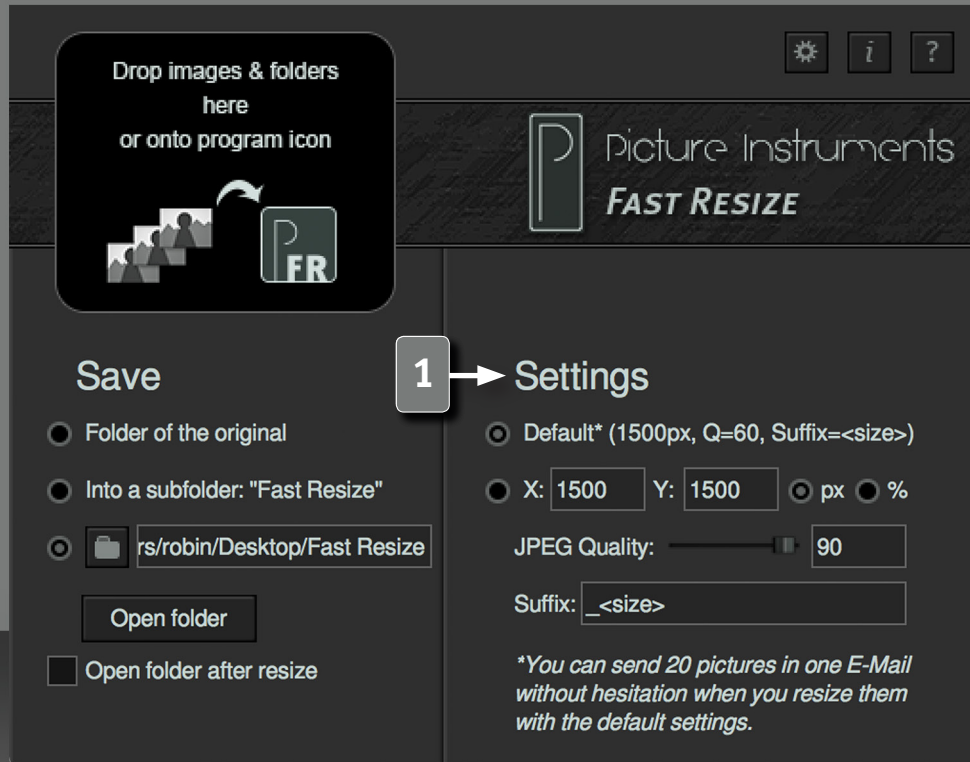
Drop images & folders here or onto program icon

FR

i ?

Picture Instruments
FAST RESIZE

Save

Folder of the original

Into a subfolder: "Fast Resize"

rs/robin/Desktop/Fast Resize

Open folder

Open folder after resize

1

Settings

Default* (1500px, Q=60, Suffix=<size>)

X: 1500 Y: 1500 px %

JPEG Quality: 90

Suffix: _<size>

*You can send 20 pictures in one E-Mail without hesitation when you resize them with the default settings.